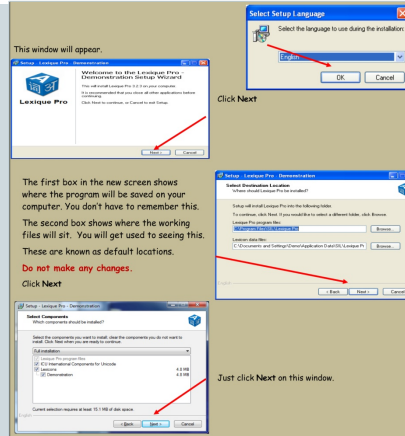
Select Setup Language

Select the language to use during the installation:

English

OK

Cancel

This window will appear.

Setup - Lexique Pro - Demonstration

Welcome to the Lexique Pro - Demonstration Setup Wizard

This will install Lexique Pro 3.2 on your computer.

It is recommended that you close all other applications before continuing.

Click Next to continue, or Cancel to exit Setup.

Lexique Pro

Next >

Cancel

Click **Next**

The first box in the new screen shows where the program will be saved on your computer. You don't have to remember this.

The second box shows where the working files will sit. You will get used to seeing this.

These are known as default locations.

Do not make any changes.

Click **Next**

Setup - Lexique Pro - Demonstration

Select Destination Location

Where should Lexique Pro be installed?

Setup will install Lexique Pro into the following folder.

To continue, click Next. If you would like to select a different folder, click Browse.

Lexique Pro program files:

C:\Program Files\SIL\Lexique Pro

Browse...

Lexicon data files:

C:\Documents and Settings\Owner\Application Data\SIL\Lexique Pr

Browse...

< Back

Next >

Cancel

Setup - Lexique Pro - Demonstration

Select Components

Which components should be installed?

Select the components you want to install; clear the components you do not want to install. Click Next when you are ready to continue.

Full installation

Lexique Pro program files

ICU International Components for Unicode

Lessons 4.8 MB

Demonstration 4.8 MB

Current selection requires at least 15.1 MB of disk space.

< Back

Next >

Cancel

Just click **Next** on this window.